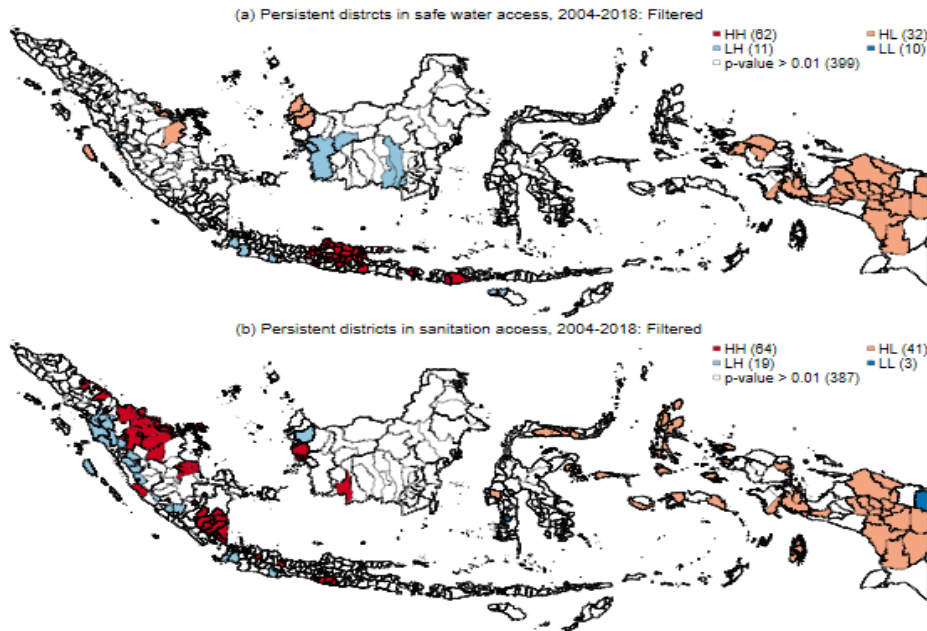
(a) Persistent distrcts in safe water access, 2004-2018: Filtered

HH (62)
HL (32)
LH (11)
LL (10)
p-value > 0.01 (399)

(b) Persistent districts in sanitation access, 2004-2018: Filtered

HH (64)
HL (41)
LH (19)
LL (3)
p-value > 0.01 (387)